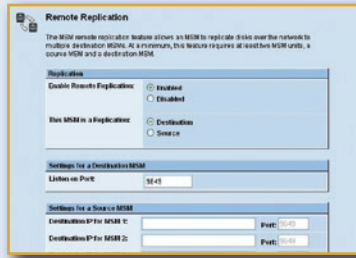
Remote Replication

The MSM remote replication feature allows an MSM to replicate disks over the network to multiple destination MSMs. At a minimum, this feature requires at least two MSM units, a source MSM and a destination MSM.

Replication

Enable Remote Replication:
Enabled
Disabled

This MSM is a Replication:
Destination
Source

Settings for a Destination MSM

Listen on Port: 9849

Settings for a Source MSM

Destination IP for MSM 1: Port: 9849

Destination IP for MSM 2: Port: 9849